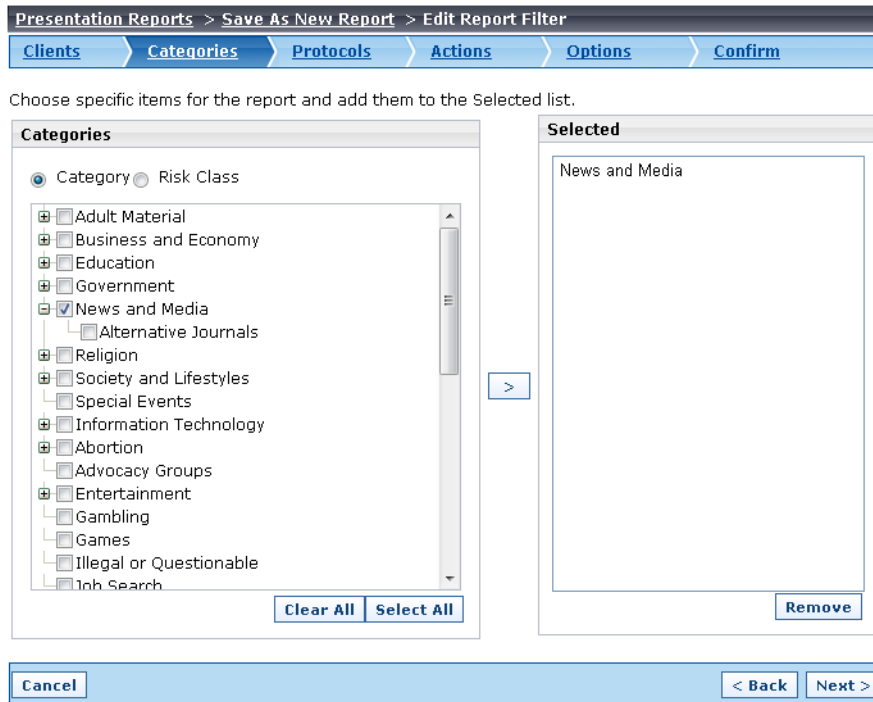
Presentation Reports > Save As New Report > Edit Report Filter

Clients Categories Protocols Actions Options Confirm

Choose specific items for the report and add them to the Selected list.

Categories

Category Risk Class

Adult Material
Business and Economy
Education
Government
News and Media
Alternative Journals
Religion
Society and Lifestyles
Special Events
Information Technology
Abortion
Advocacy Groups
Entertainment
Gambling
Games
Illegal or Questionable
Job Search

Clear All Select All

>

Selected

News and Media

Remove

Cancel

< Back Next >